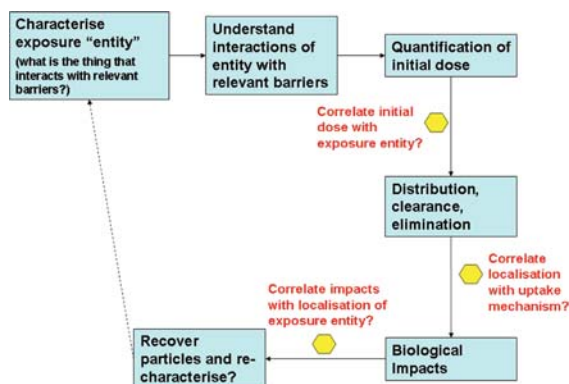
Characterise exposure “entity”
(what is the thing that interacts with relevant barriers?)

Understand interactions of entity with relevant barriers

Quantification of initial dose

Correlate initial dose with exposure entity?

Distribution, clearance, elimination

Correlate localisation with uptake mechanism?

Correlate impacts with localisation of exposure entity?

Biological Impacts

Recover particles and re-characterise?